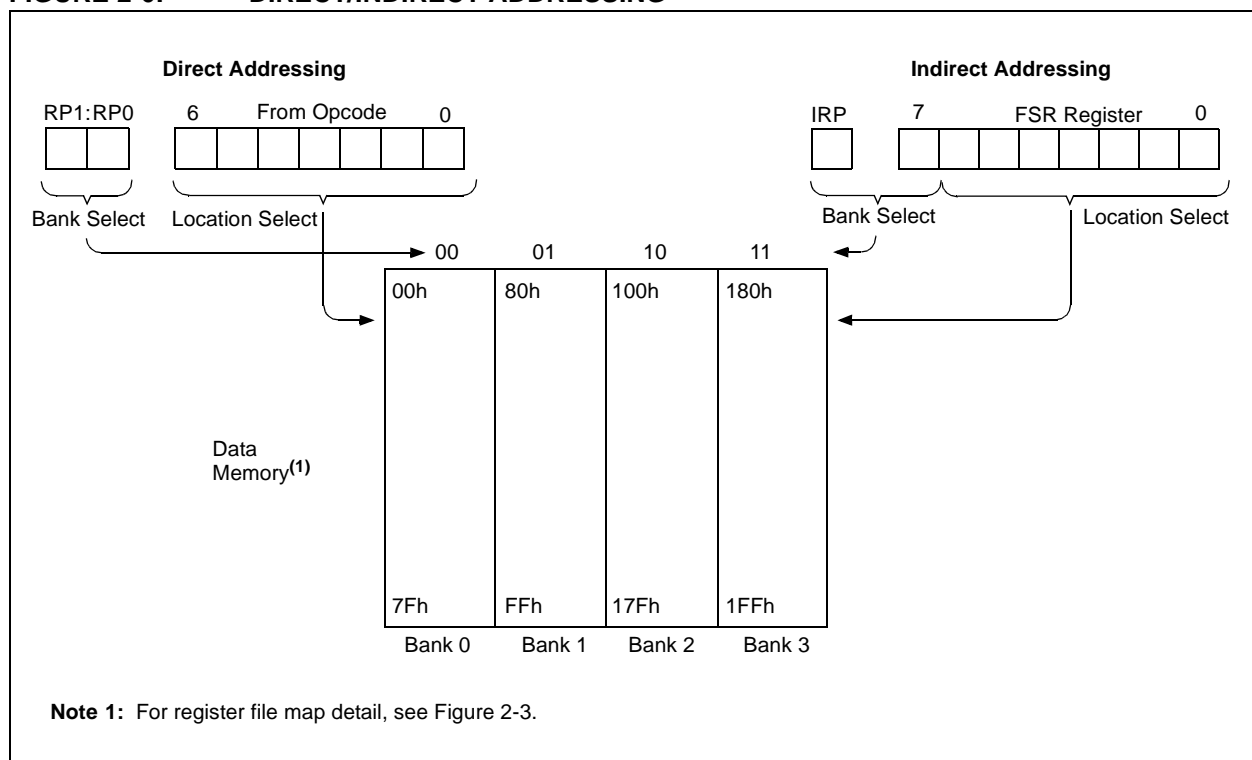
FIGURE 2-6: DIRECT/INDIRECT ADDRESSING

Direct Addressing

RP1:RP0 6 From Opcode 0

Bank Select Location Select

Indirect Addressing

IRP 7 FSR Register 0

Bank Select Location Select

00 01 10 11

| 00h | 80h | 100h | 180h |
|---|---|---|---|
| 7Fh | FFh | 17Fh | 1FFh |
| Bank 0 | Bank 1 | Bank 2 | Bank 3 |

Data Memory$^{(1)}$

Note 1: For register file map detail, see Figure 2-3.